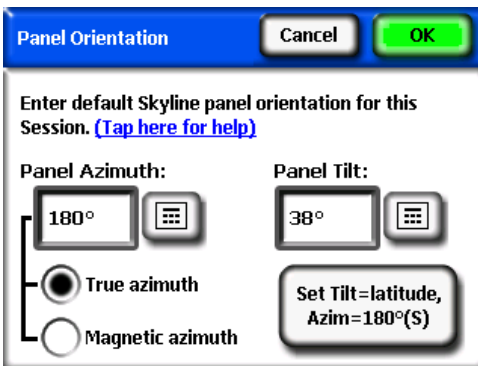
Panel Orientation

Cancel

OK

Enter default Skyline panel orientation for this Session. (Tap here for help)

Panel Azimuth:

180°

Panel Tilt:

38°

True azimuth

Magnetic azimuth

Set Tilt=latitude, Azim=180°(S)